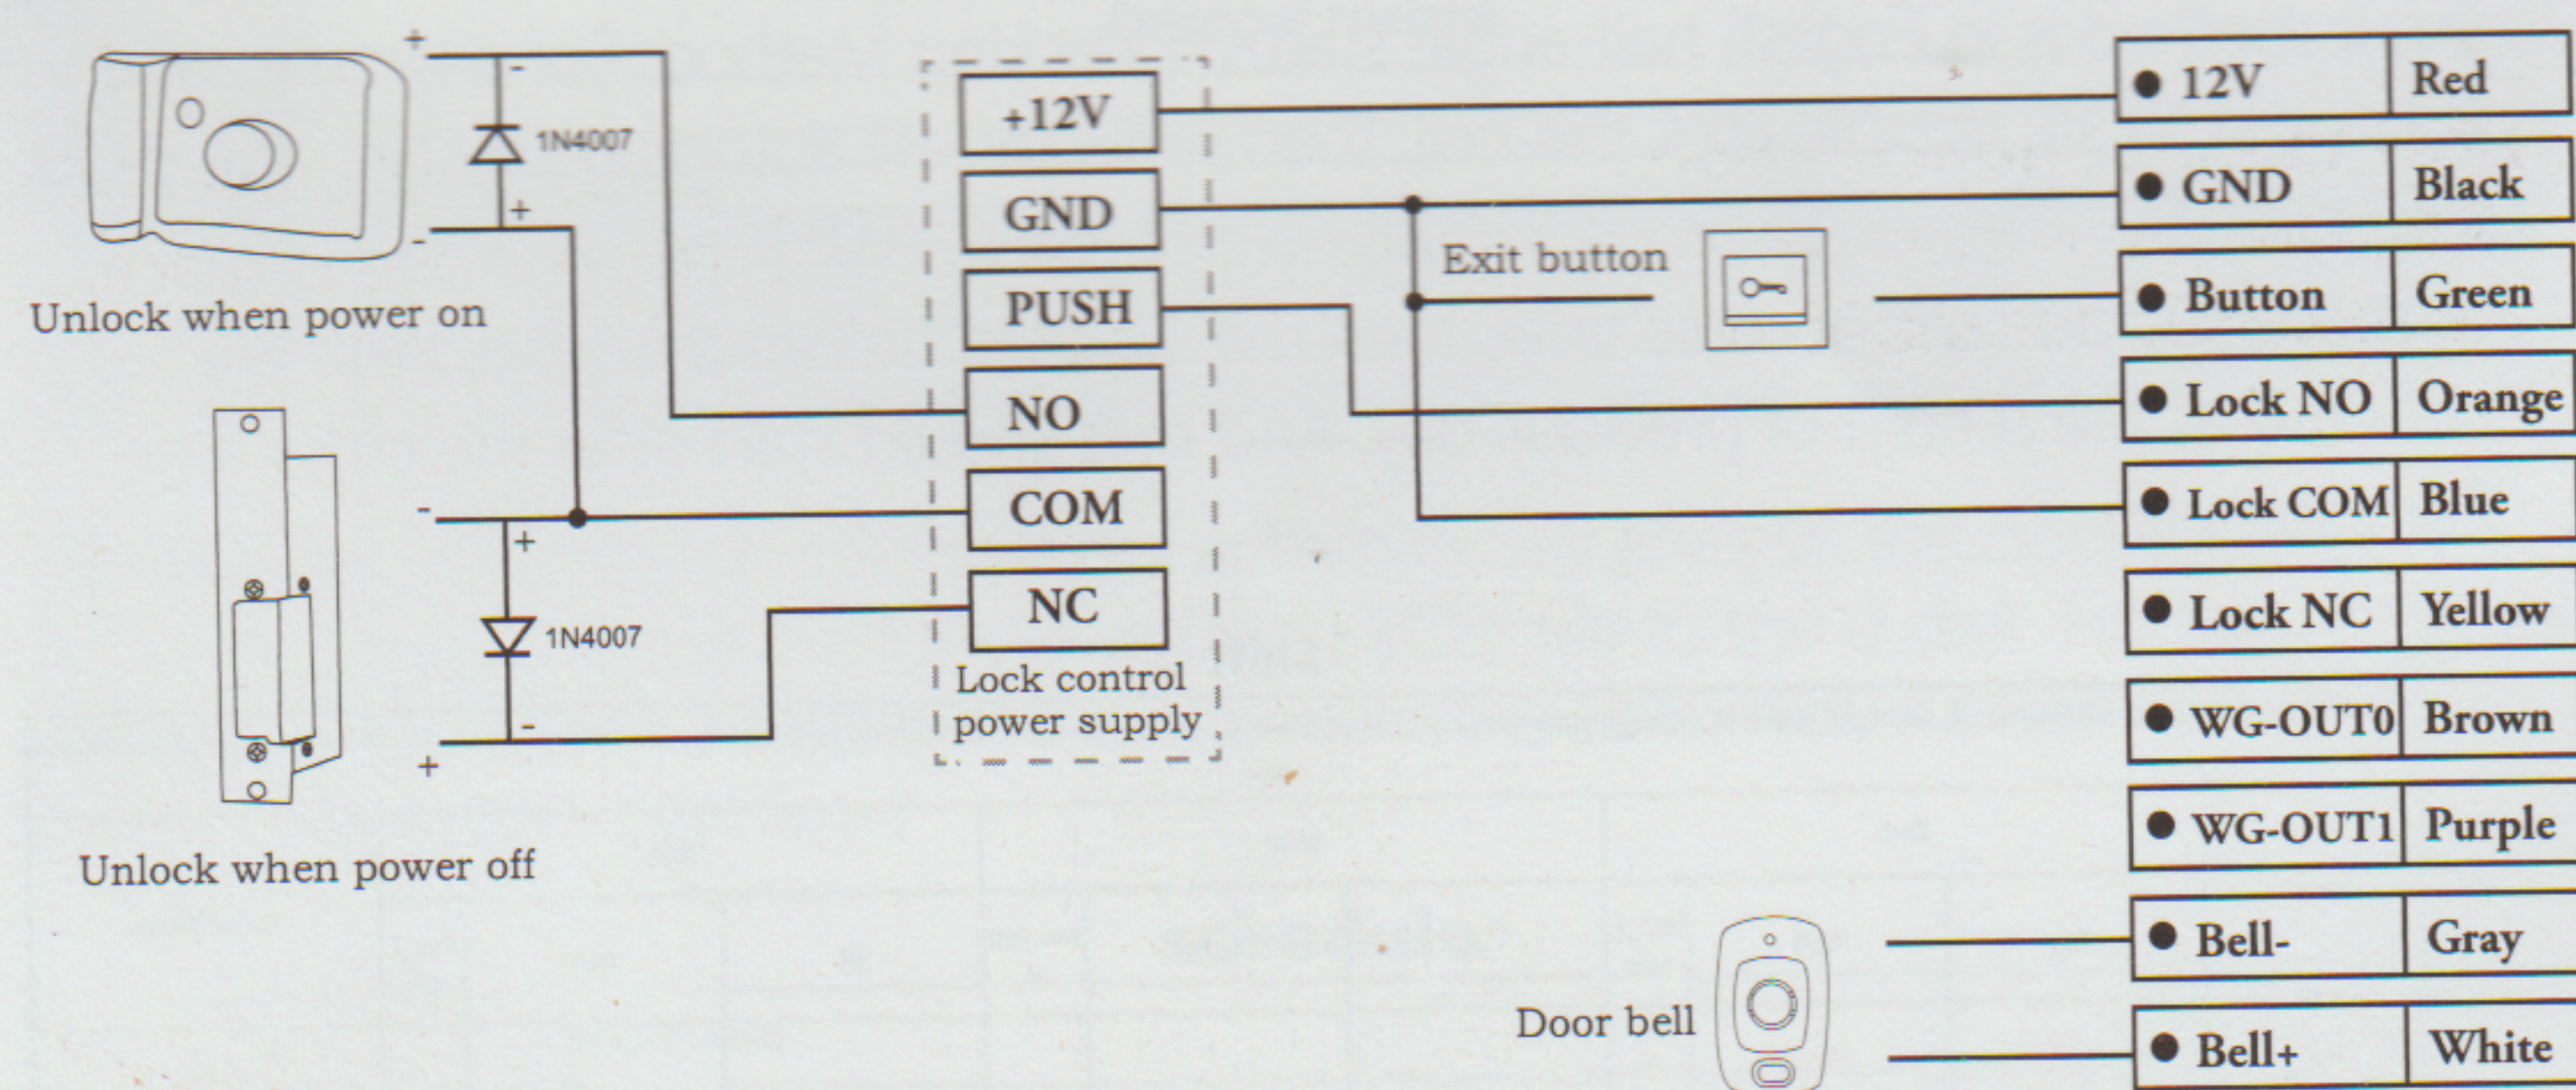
+
-
1N4007
+
-
Unlock when power on
-
+
1N4007
-
+
Unlock when power off
+12V
GND
PUSH
NO
COM
NC
Lock control power supply
Exit button
Door bell

| • 12V | Red |
|---|---|
| • GND | Black |
| • Button | Green |
| • Lock NO | Orange |
| • Lock COM | Blue |
| • Lock NC | Yellow |
| • WG-OUT0 | Brown |
| • WG-OUT1 | Purple |
| • Bell- | Gray |
| • Bell+ | White |